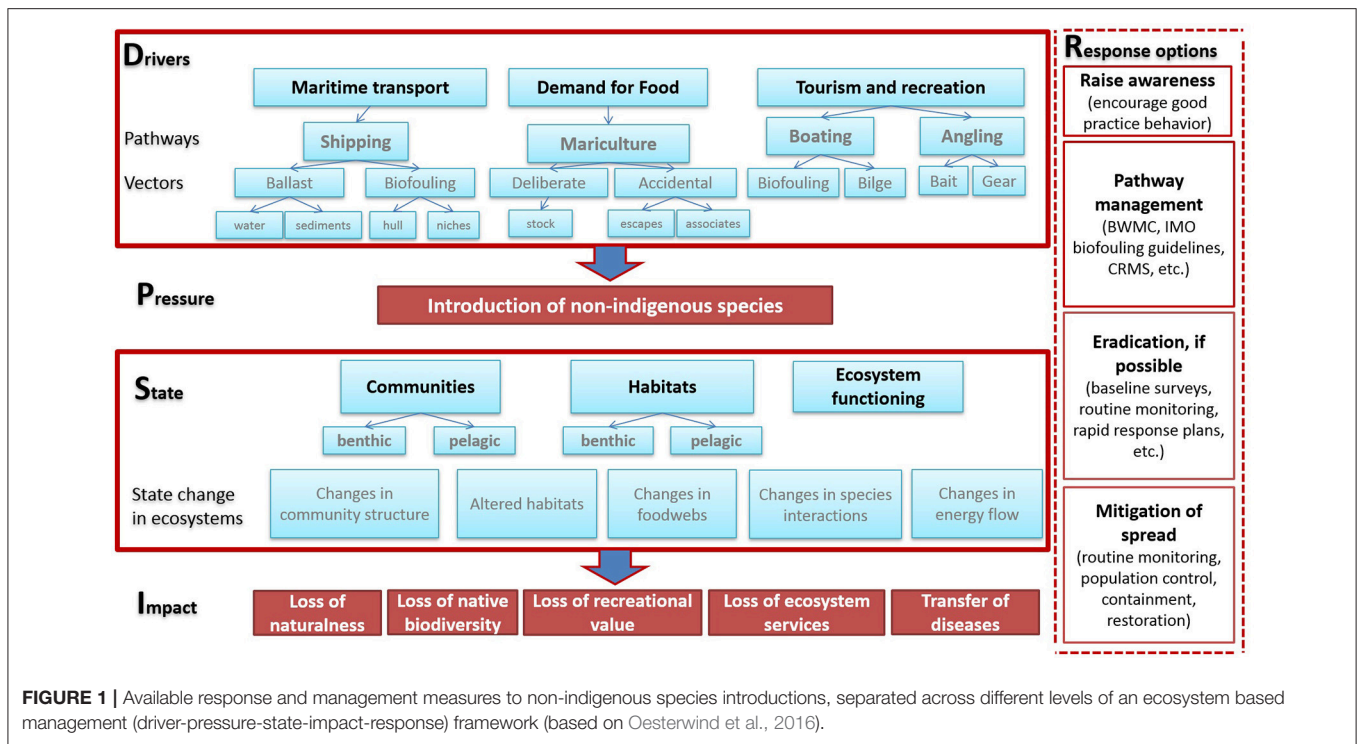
Drivers

Maritime transport

Demand for Food

Tourism and recreation

Pathways

Shipping

Mariculture

Boating

Angling

Vectors

Ballast

Biofouling

Deliberate

Accidental

Biofouling

Bilge

Bait

Gear

water

sediments

hull

niches

stock

escapes

associates

Pressure

Introduction of non-indigenous species

State

Communities

Habitats

Ecosystem functioning

benthic

pelagic

benthic

pelagic

State change in ecosystems

Changes in community structure

Altered habitats

Changes in foodwebs

Changes in species interactions

Changes in energy flow

Impact

Loss of naturalness

Loss of native biodiversity

Loss of recreational value

Loss of ecosystem services

Transfer of diseases

Response options

Raise awareness (encourage good practice behavior)

Pathway management (BWMC, IMO biofouling guidelines, CRMS, etc.)

Eradication, if possible (baseline surveys, routine monitoring, rapid response plans, etc.)

Mitigation of spread (routine monitoring, population control, containment, restoration)

FIGURE 1 | Available response and management measures to non-indigenous species introductions, separated across different levels of an ecosystem based management (driver-pressure-state-impact-response) framework (based on Oesterwind et al., 2016).